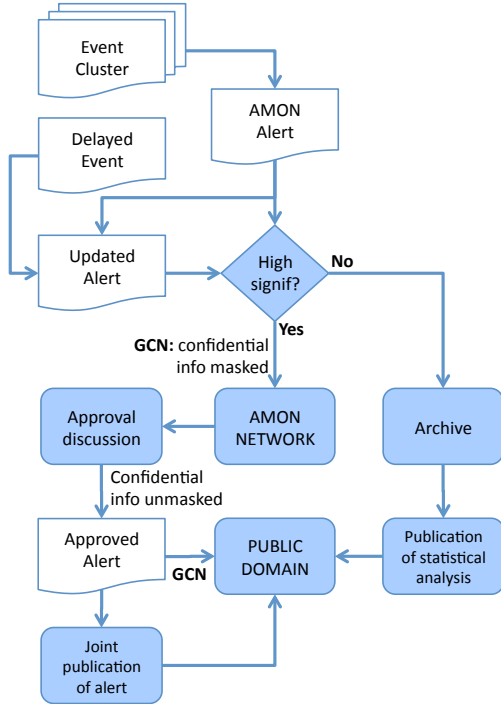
Event Cluster

AMON Alert

Delayed Event

Updated Alert

High signif?

No

Yes

GCN: confidential info masked

Approval discussion

AMON NETWORK

Archive

Confidential info unmasked

Approved Alert

GCN

PUBLIC DOMAIN

Publication of statistical analysis

Joint publication of alert